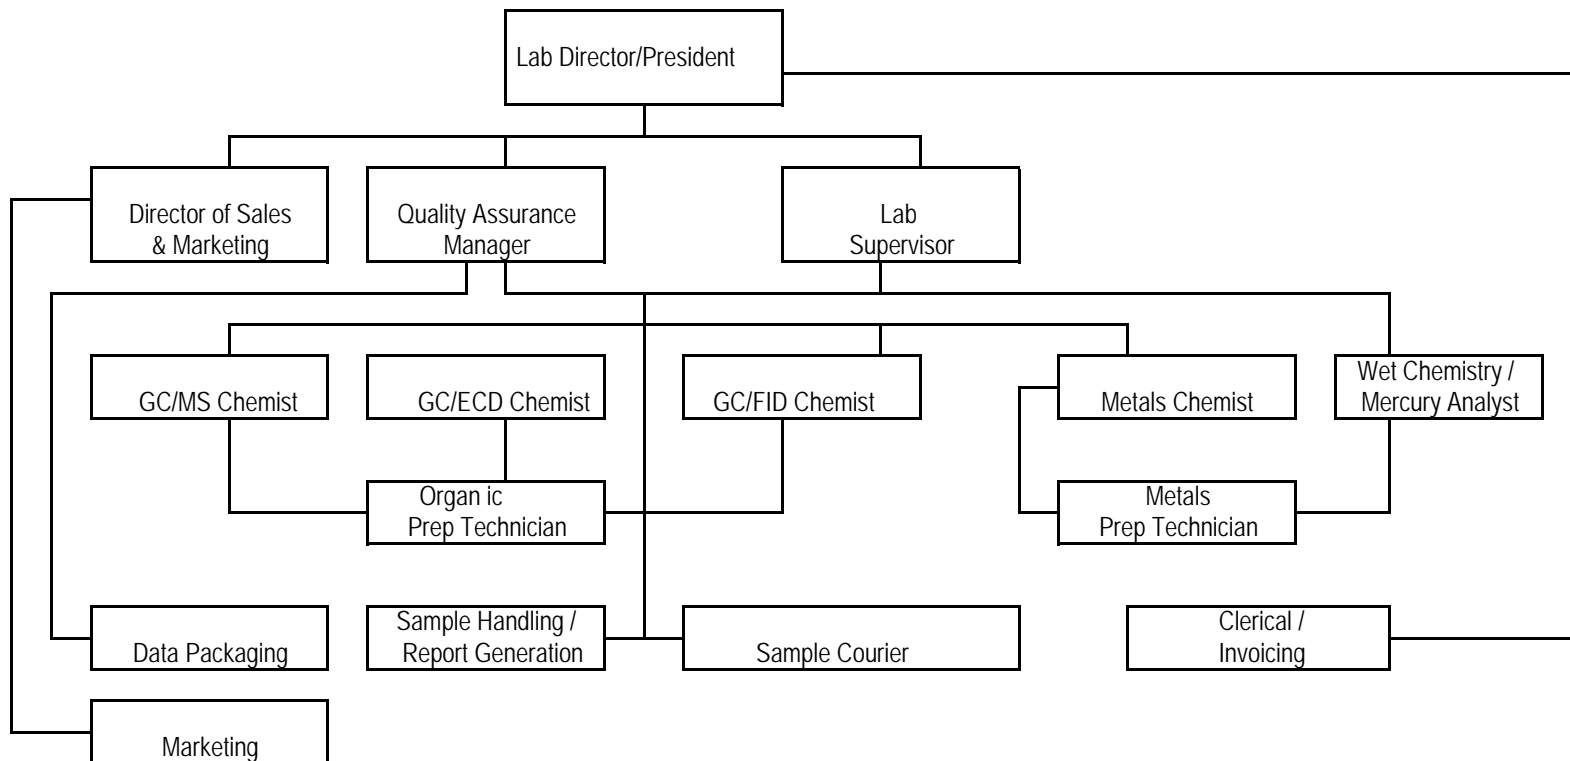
Lab Director/President

Director of Sales & Marketing

Quality Assurance Manager

Lab Supervisor

GC/MS Chemist

GC/ECD Chemist

GC/FID Chemist

Metals Chemist

Wet Chemistry / Mercury Analyst

Organ ic Prep Technician

Metals Prep Technician

Data Packaging

Sample Handling / Report Generation

Sample Courier

Clerical / Invoicing

Marketing